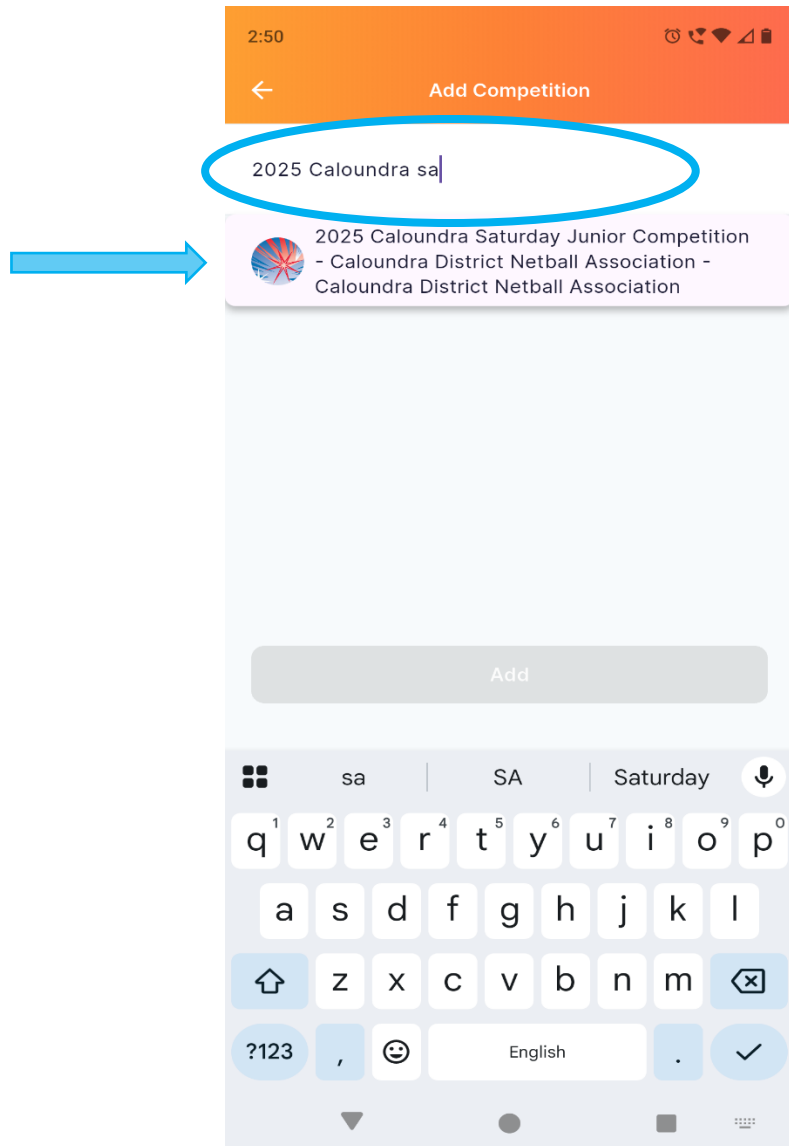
2:50

Add Competition

2025 Caloundra sa

2025 Caloundra Saturday Junior Competition - Caloundra District Netball Association - Caloundra District Netball Association

Add

sa | SA | Saturday

q 1 w 2 e 3 r 4 t 5 y 6 u 7 i 8 o 9 p 0
a s d f g h j k l
z x c v b n m
?123 , English .